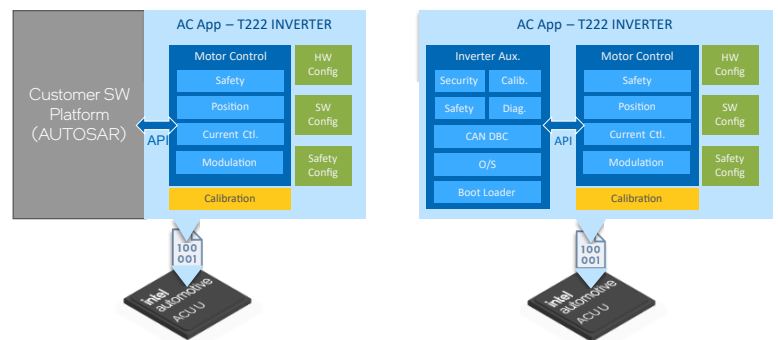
AC App – T222 INVERTER

Customer SW Platform (AUTOSAR)

API

Motor Control

Safety

Position

Current Ctl.

Modulation

HW Config

SW Config

Safety Config

Calibration

100
001

intel automotive ACU U

AC App – T222 INVERTER

Inverter Aux.

Security

Calib.

Safety

Diag.

CAN DBC

O/S

Boot Loader

API

Motor Control

Safety

Position

Current Ctl.

Modulation

HW Config

SW Config

Safety Config

Calibration

100
001

intel automotive ACU U